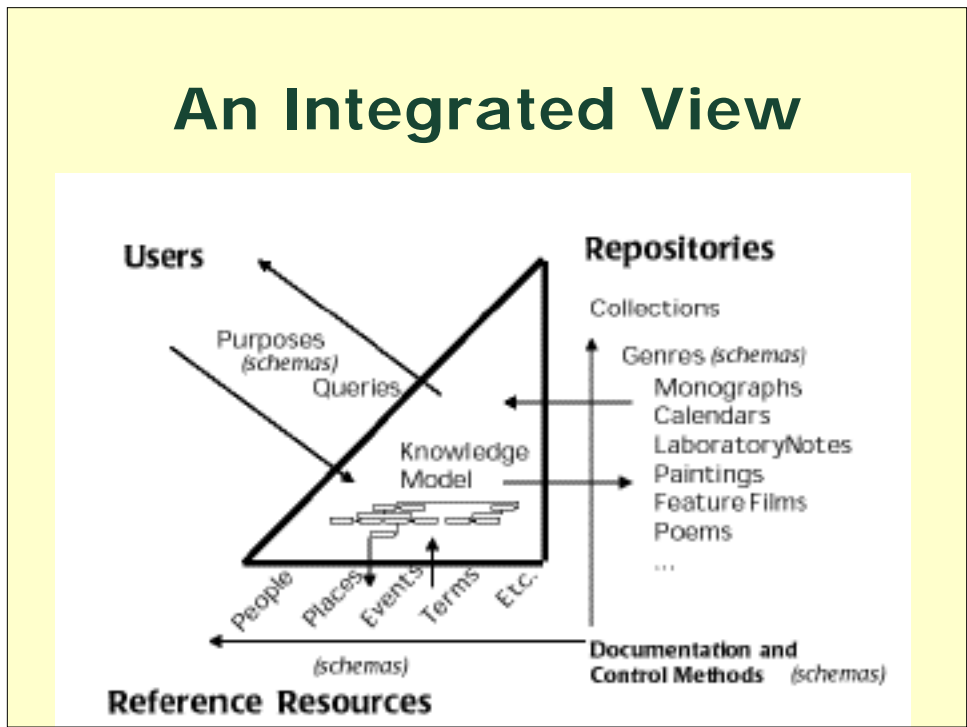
An Integrated View

Users

Purposes
(schemas)
Queries

Knowledge
Model

Repositories

Collections

Genres (schemas)
Monographs
Calendars
LaboratoryNotes
Paintings
Feature Films
Poems
...

People
Places
Events
Terms
Etc.

(schemas)

Reference Resources

Documentation and
Control Methods (schemas)